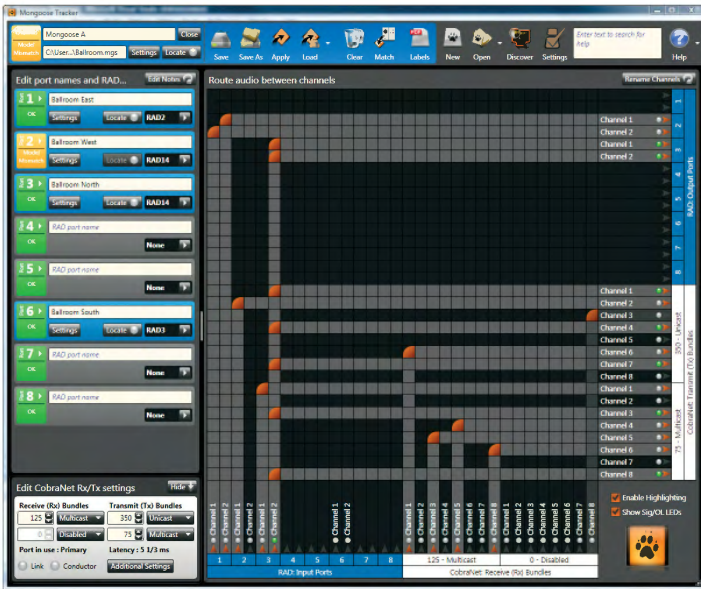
Mongoose Tracker

Mongoose A
Close
Model Mismatch
C:\User...\Ballroom.mgs
Settings
Locate

Save
Save As
Apply
Load
Clear
Match
Labels
New
Open
Discover
Settings
Enter text to search for help
Help

Edit port names and RAD...
Edit Notes

1
Ballroom East
OK
Settings
Locate
RAD2

2
Model Mismatch
Ballroom West
Settings
Locate
RAD14

3
Ballroom North
OK
Settings
Locate
RAD14

4
RAD port name
OK
None

5
RAD port name
OK
None

6
Ballroom South
OK
Settings
Locate
RAD3

7
RAD port name
OK
None

8
RAD port name
OK
None

Edit CobraNet Rx/Tx settings
Hide

Receive (Rx) Bundles
125
Multicast
0
Disabled
Transmit (Tx) Bundles
350
Unicast
75
Multicast
Port in use : Primary
Latency : 5 1/3 ms
Link
Conductor
Additional Settings

Route audio between channels
Rename Channels

Channel 1
Channel 2
Channel 1
Channel 2
1
2
3
4
5
6
7
8
RAD: Output Ports

Channel 1
Channel 2
Channel 3
Channel 4
Channel 5
Channel 6
Channel 7
Channel 8
350 - Unicast
Channel 1
Channel 2
Channel 3
Channel 4
Channel 5
Channel 6
Channel 7
Channel 8
75 - Multicast
CobraNet: Transmit (Tx) Bundles

Channel 1
Channel 2
Channel 1
Channel 2
Channel 1
Channel 2
Channel 1
Channel 2
Channel 1
Channel 2
Channel 3
Channel 4
Channel 5
Channel 6
Channel 7
Channel 8
Channel 1
Channel 2
Channel 3
Channel 4
Channel 5
Channel 6
Channel 7
Channel 8

1
2
3
4
5
6
7
8
RAD: Input Ports
125 - Multicast
0 - Disabled
CobraNet: Receive (Rx) Bundles

Enable Highlighting
Show Sig/OL LEDs